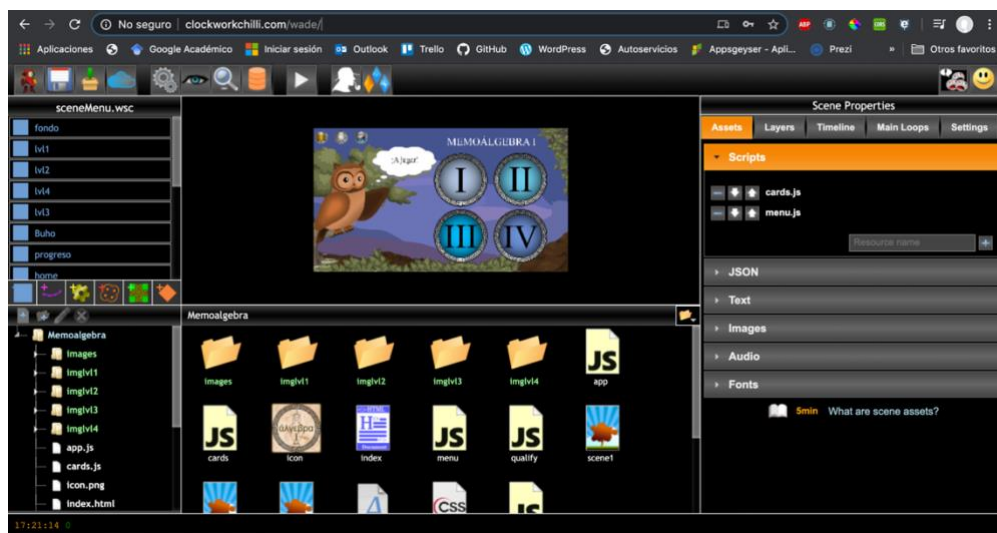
No seguro | clockworkchilli.com/wade/

Aplicaciones Google Académico Iniciar sesión Outlook Trello GitHub WordPress Autoservicios Appsgeyser - Apli... Prezi » Otros favoritos

sceneMenu.wsc

fondo
lvl1
lvl2
lvl4
lvl3
Buho
progreso
home

MEMOALGEBRA I
¡A jugar!
I
II
III
IV

Scene Properties

Assets Layers Timeline Main Loops Settings

Scripts

cards.js
menu.js

Resource name

JSON
Text
Images
Audio
Fonts

5min What are scene assets?

Memoalgebra
images
imglvl1
imglvl2
imglvl3
imglvl4
app.js
cards.js
icon.png
index.html

Memoalgebra

images imglvl1 imglvl2 imglvl3 imglvl4 app
cards icon index menu qualify scene1

17:21:14 0